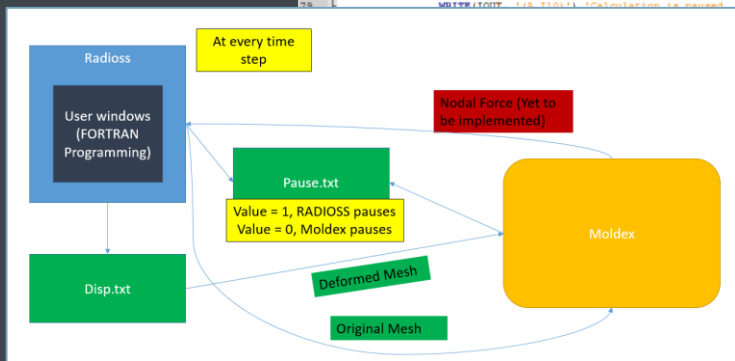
79 WRITE(IOUT, '(A,I10)') 'Calculation is paused

Radioss

User windows (FORTRAN Programming)

At every time step

Nodal Force (Yet to be Implemented)

Pause.txt

Value = 1, RADIOSS pauses
Value = 0, Moldex pauses

Moldex

Disp.txt

Deformed Mesh

Original Mesh